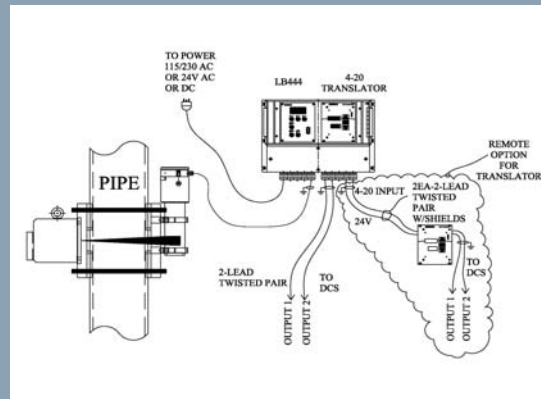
TO POWER
115/230 AC
OR 24V AC
OR DC

LB444

4-20
TRANSLATOR

REMOTE
OPTION
FOR
TRANSLATOR

PIPE

4-20 INPUT

2EA-2-LEAD
TWISTED
PAIR
W/SHIELDS

24V

TO
DCS

2-LEAD
TWISTED PAIR

TO
DCS

OUTPUT 1
OUTPUT 2

OUTPUT 1
OUTPUT 2